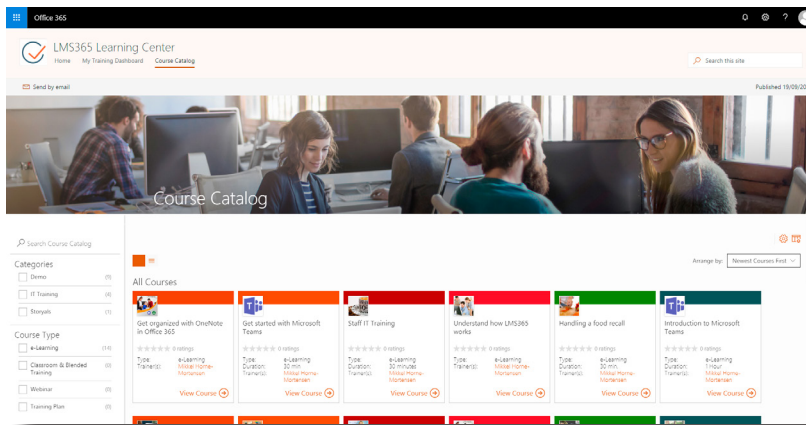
Office 365

LMS365 Learning Center

Home My Training Dashboard Course Catalog

Search this site

Send by email

Published 19/09/20

Course Catalog

Search Course Catalog

Categories

Demo (9)

IT Training (4)

Storyals (1)

Course Type

e-Learning (14)

Classroom & Blended Training (0)

Webinar (0)

Training Plan (0)

Arrange by: Newest Courses First

All Courses

Get organized with OneNote in Office 365
0 ratings
Type: e-Learning
Trainer(s): Mikkel Homre-Mortensen
View Course

Get started with Microsoft Teams
0 ratings
Type: e-Learning
Duration: 30 min
Trainer(s): Mikkel Homre-Mortensen
View Course

Staff IT Training
0 ratings
Type: e-Learning
Duration: 30 minutes
Trainer(s): Mikkel Homre-Mortensen
View Course

Understand how LMS365 works
0 ratings
Type: e-Learning
Trainer(s): Mikkel Homre-Mortensen
View Course

Handling a food recall
0 ratings
Type: e-Learning
Duration: 30 min
Trainer(s): Mikkel Homre-Mortensen
View Course

Introduction to Microsoft Teams
0 ratings
Type: e-Learning
Duration: 1 Hour
Trainer(s): Mikkel Homre-Mortensen
View Course